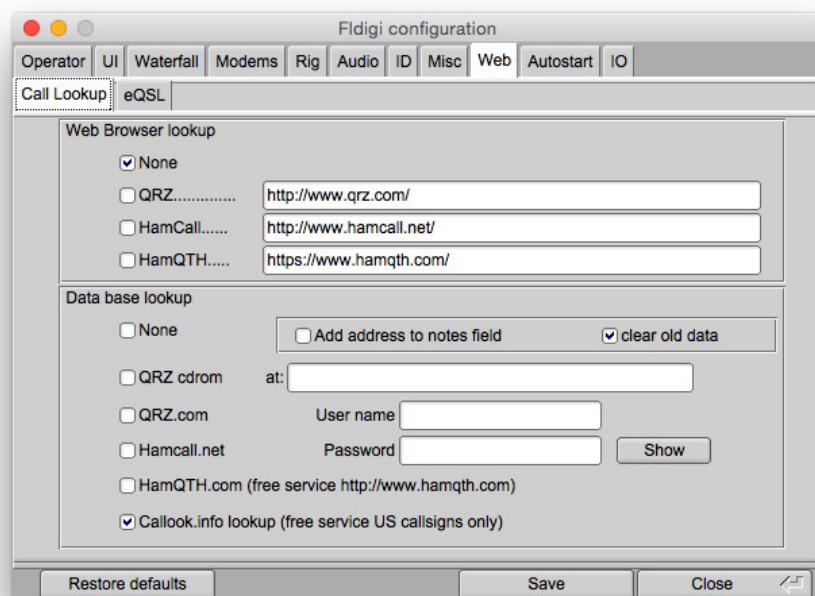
Fldigi configuration

Operator | UI | Waterfall | Modems | Rig | Audio | ID | Misc | Web | Autostart | IO

Call Lookup | eQSL

Web Browser lookup

☑ None

☐ QRZ.............. http://www.qrz.com/

☐ HamCall...... http://www.hamcall.net/

☐ HamQTH..... https://www.hamqth.com/

Data base lookup

☐ None

☐ Add address to notes field

☑ clear old data

☐ QRZ cdrom at:

☐ QRZ.com User name

☐ Hamcall.net Password Show

☐ HamQTH.com (free service http://www.hamqth.com)

☑ Callook.info lookup (free service US callsigns only)

Restore defaults

Save

Close